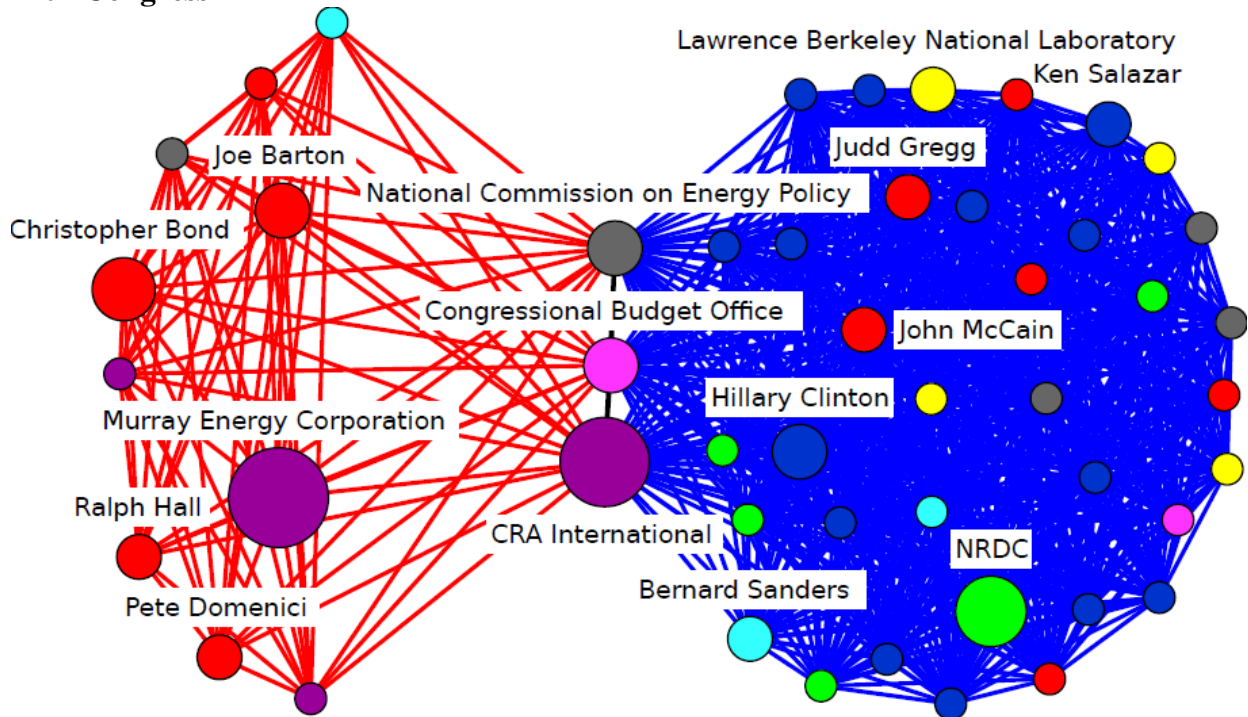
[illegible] Congress

Lawrence Berkeley National Laboratory

Ken Salazar

Joe Barton

Judd Gregg

National Commission on Energy Policy

Christopher Bond

Congressional Budget Office

John McCain

Hillary Clinton

Murray Energy Corporation

Ralph Hall

CRA International

NRDC

Bernard Sanders

Pete Domenici